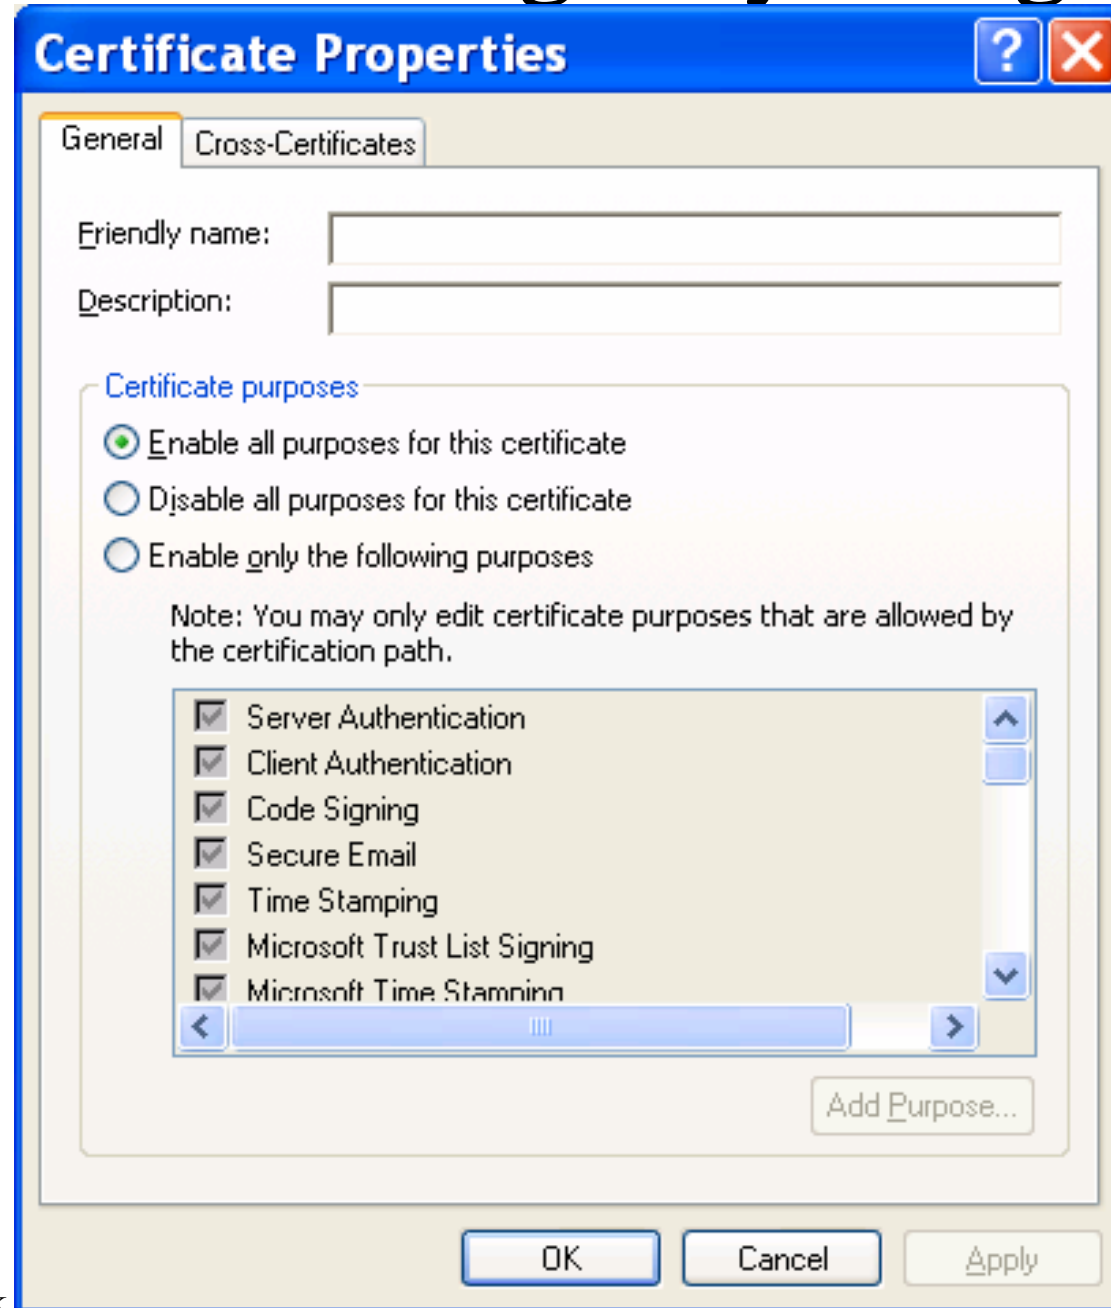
Certificate Properties

General | Cross-Certificates

Friendly name:

Description:

Certificate purposes

Enable all purposes for this certificate

Disable all purposes for this certificate

Enable only the following purposes

Note: You may only edit certificate purposes that are allowed by the certification path.

Server Authentication
Client Authentication
Code Signing
Secure Email
Time Stamping
Microsoft Trust List Signing
Microsoft Time Stamping

Add Purpose...

OK | Cancel | Apply